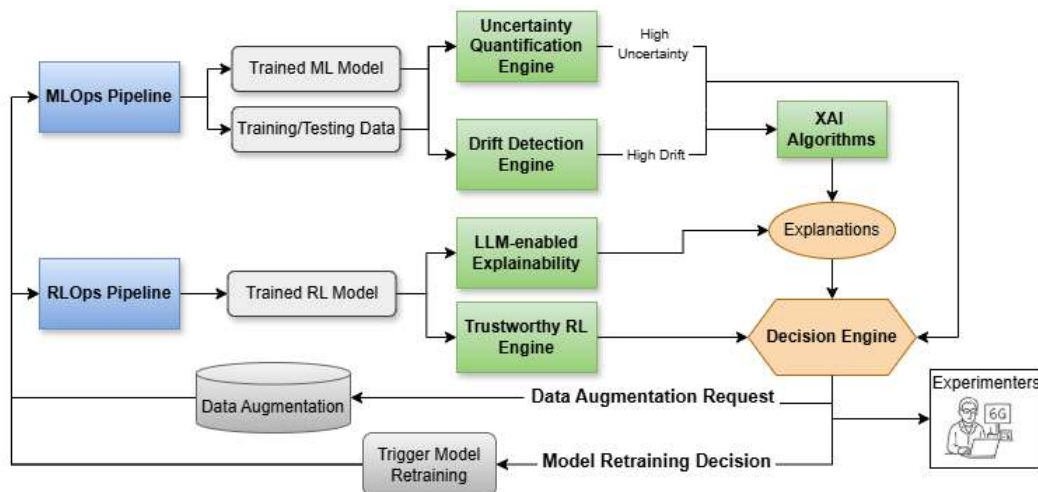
MLOps Pipeline
Trained ML Model
Training/Testing Data
Uncertainty Quantification Engine
High Uncertainty
Drift Detection Engine
High Drift
XAI Algorithms
Explanations
RLOps Pipeline
Trained RL Model
LLM-enabled Explainability
Trustworthy RL Engine
Decision Engine
Data Augmentation
Data Augmentation Request
Experimenters
6G
Trigger Model Retraining
Model Retraining Decision